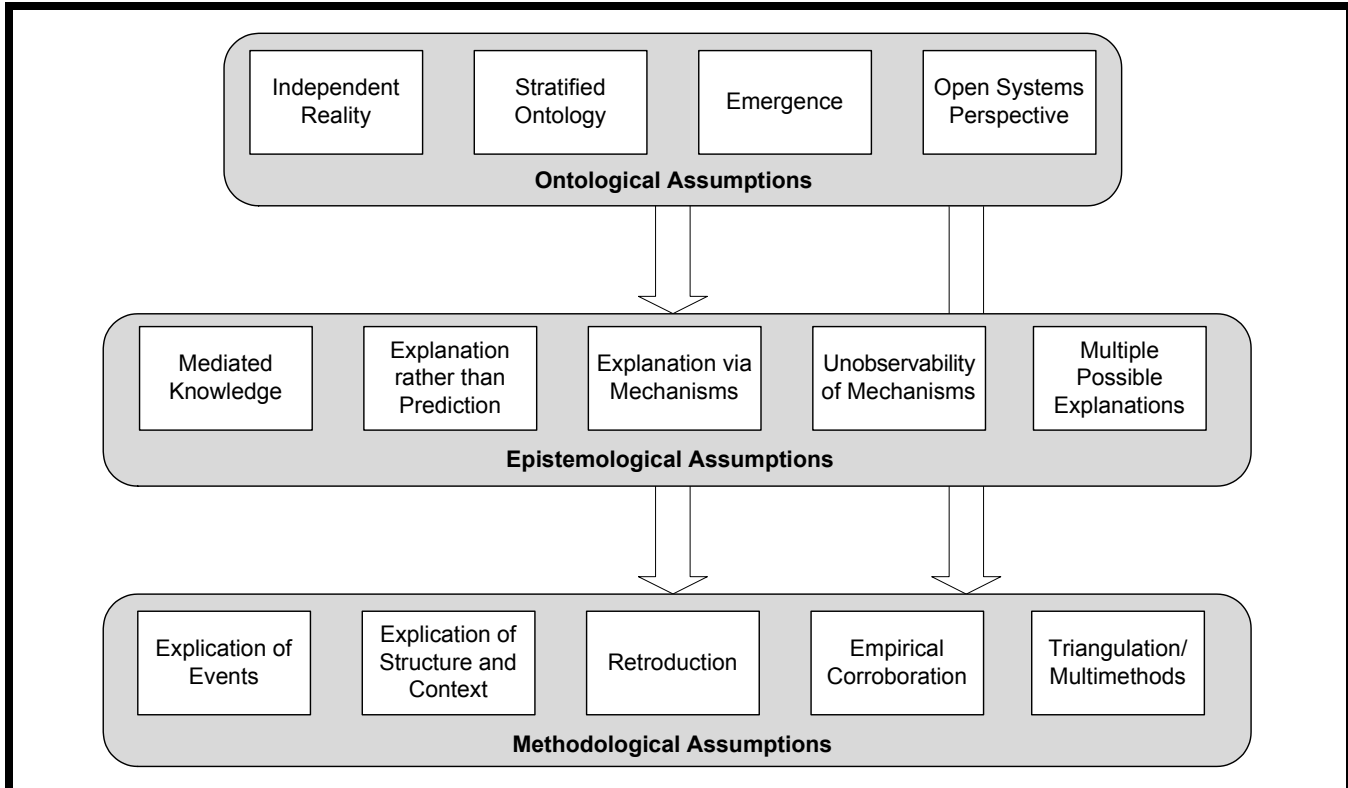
Independent Reality

Stratified Ontology

Emergence

Open Systems Perspective

**Ontological Assumptions**

Mediated Knowledge

Explanation rather than Prediction

Explanation via Mechanisms

Unobservability of Mechanisms

Multiple Possible Explanations

**Epistemological Assumptions**

Explication of Events

Explication of Structure and Context

Retroduction

Empirical Corroboration

Triangulation/ Multimethods

**Methodological Assumptions**